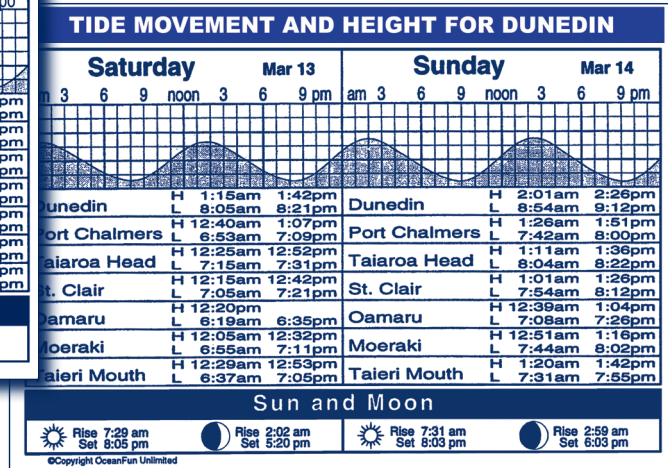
00
pm
pm
pm
pm
pm
pm
pm
pm
pm
pm
pm

TIDE MOVEMENT AND HEIGHT FOR DUNEDIN

Saturday Mar 13

m 3 6 9 noon 3 6 9 pm

| | | | |
|---|---|---|---|
| Dunedin | H<br>L | 1:15am<br>8:05am | 1:42pm<br>8:21pm |
| Port Chalmers | H<br>L | 12:40am<br>6:53am | 1:07pm<br>7:09pm |
| Taiaroa Head | H<br>L | 12:25am<br>7:15am | 12:52pm<br>7:31pm |
| St. Clair | H<br>L | 12:15am<br>7:05am | 12:42pm<br>7:21pm |
| Oamaru | H<br>L | 12:20pm<br>6:19am | 6:35pm |
| Moeraki | H<br>L | 12:05am<br>6:55am | 12:32pm<br>7:11pm |
| Taieri Mouth | H<br>L | 12:29am<br>6:37am | 12:53pm<br>7:05pm |

Sunday Mar 14

am 3 6 9 noon 3 6 9 pm

| | | | |
|---|---|---|---|
| Dunedin | H<br>L | 2:01am<br>8:54am | 2:26pm<br>9:12pm |
| Port Chalmers | H<br>L | 1:26am<br>7:42am | 1:51pm<br>8:00pm |
| Taiaroa Head | H<br>L | 1:11am<br>8:04am | 1:36pm<br>8:22pm |
| St. Clair | H<br>L | 1:01am<br>7:54am | 1:26pm<br>8:12pm |
| Oamaru | H<br>L | 12:39am<br>7:08am | 1:04pm<br>7:26pm |
| Moeraki | H<br>L | 12:51am<br>7:44am | 1:16pm<br>8:02pm |
| Taieri Mouth | H<br>L | 1:20am<br>7:31am | 1:42pm<br>7:55pm |

Sun and Moon

Rise 7:29 am
Set 8:05 pm

Rise 2:02 am
Set 5:20 pm

Rise 7:31 am
Set 8:03 pm

Rise 2:59 am
Set 6:03 pm

©Copyright OceanFun Unlimited